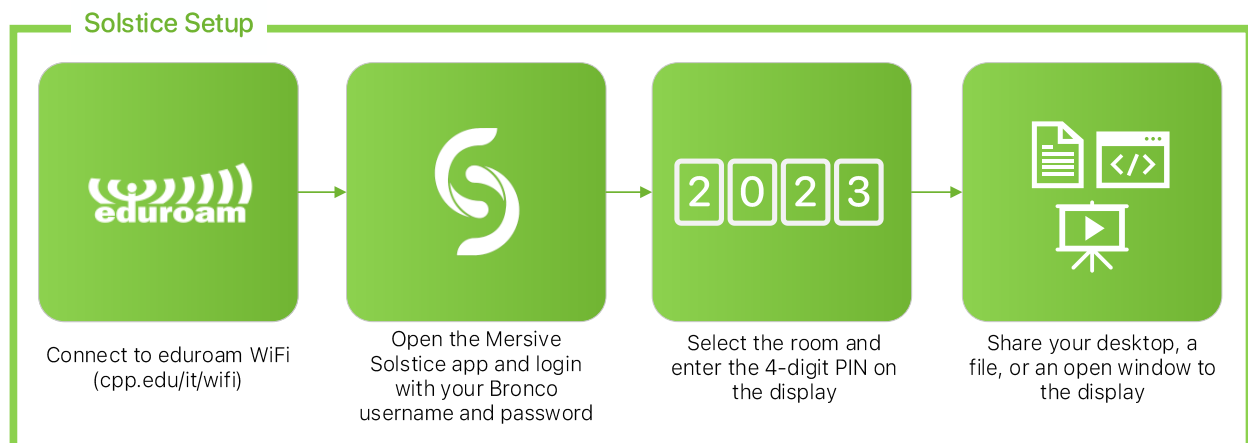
Solstice Setup

eduroam

Connect to eduroam WiFi (cpp.edu/it/wifi)

Open the Mersive Solstice app and login with your Bronco username and password

2 0 2 3

Select the room and enter the 4-digit PIN on the display

Share your desktop, a file, or an open window to the display